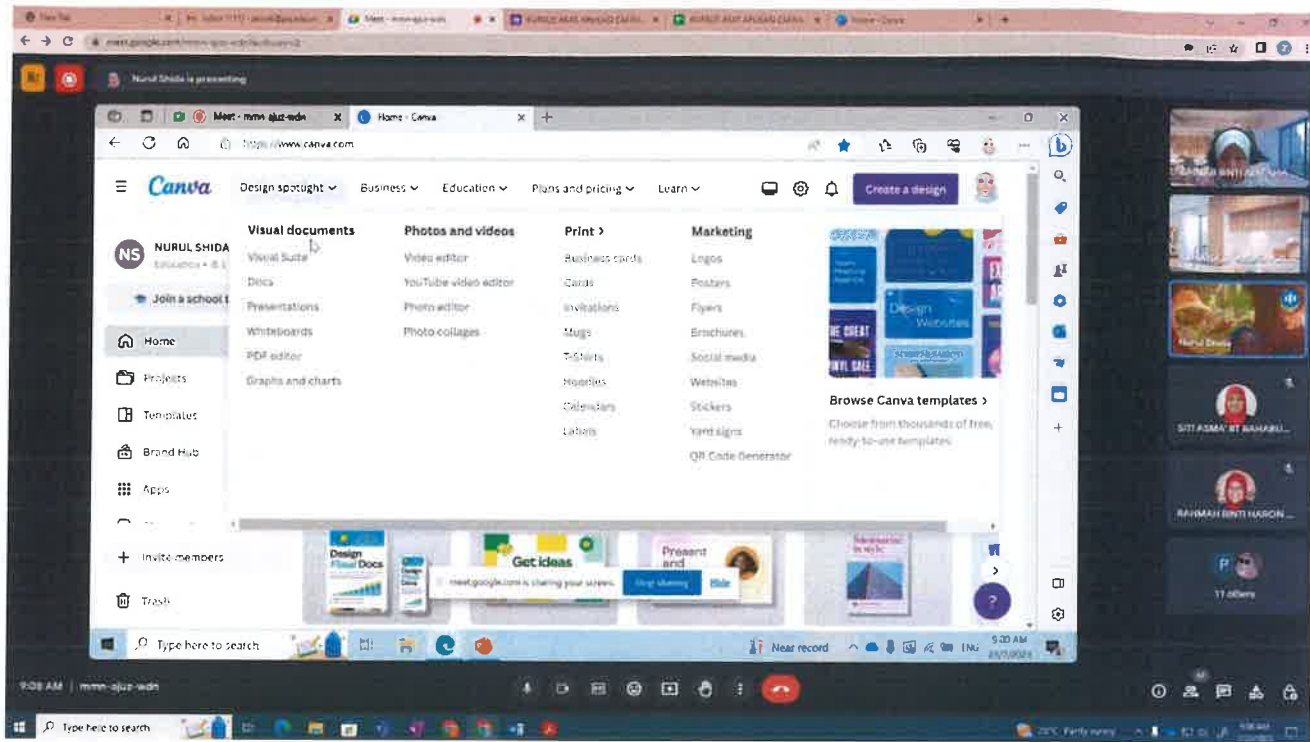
Nurul Shida is presenting

Meet - mmn-ajuz-wdn

Home - Canva

https://www.canva.com

Canva

Design spotlight

Business

Education

Plans and pricing

Learn

Create a design

NS

NURUL SHIDA

Join a school

Home

Projects

Templates

Brand Hub

Apps

Invite members

Trash

Visual documents

Visual Suite

Docs

Presentations

Whiteboards

PDF editor

Graphs and charts

Photos and videos

Video editor

YouTube video editor

Photo editor

Photo collages

Print >

Business cards

Cards

Invitations

Mugs

T-Shirts

Hoodies

Calendars

Labels

Marketing

Logos

Posters

Flyers

Brochures

Social media

Websites

Stickers

Yard signs

QR Code Generator

Browse Canva templates >

Choose from thousands of free, ready-to-use templates.

Design Websites

Design Visual Docs

Get ideas

Present and

meet.google.com is sharing your screen.

Stop sharing

Hide

Type here to search

Near record

9:20 AM

ENG

9:08 AM | mmn-ajuz-wdn

SITI ASMA' BT MAHABU...

RAHMAH BINTI HARON...

11 others

Nurul Shida

Type here to search